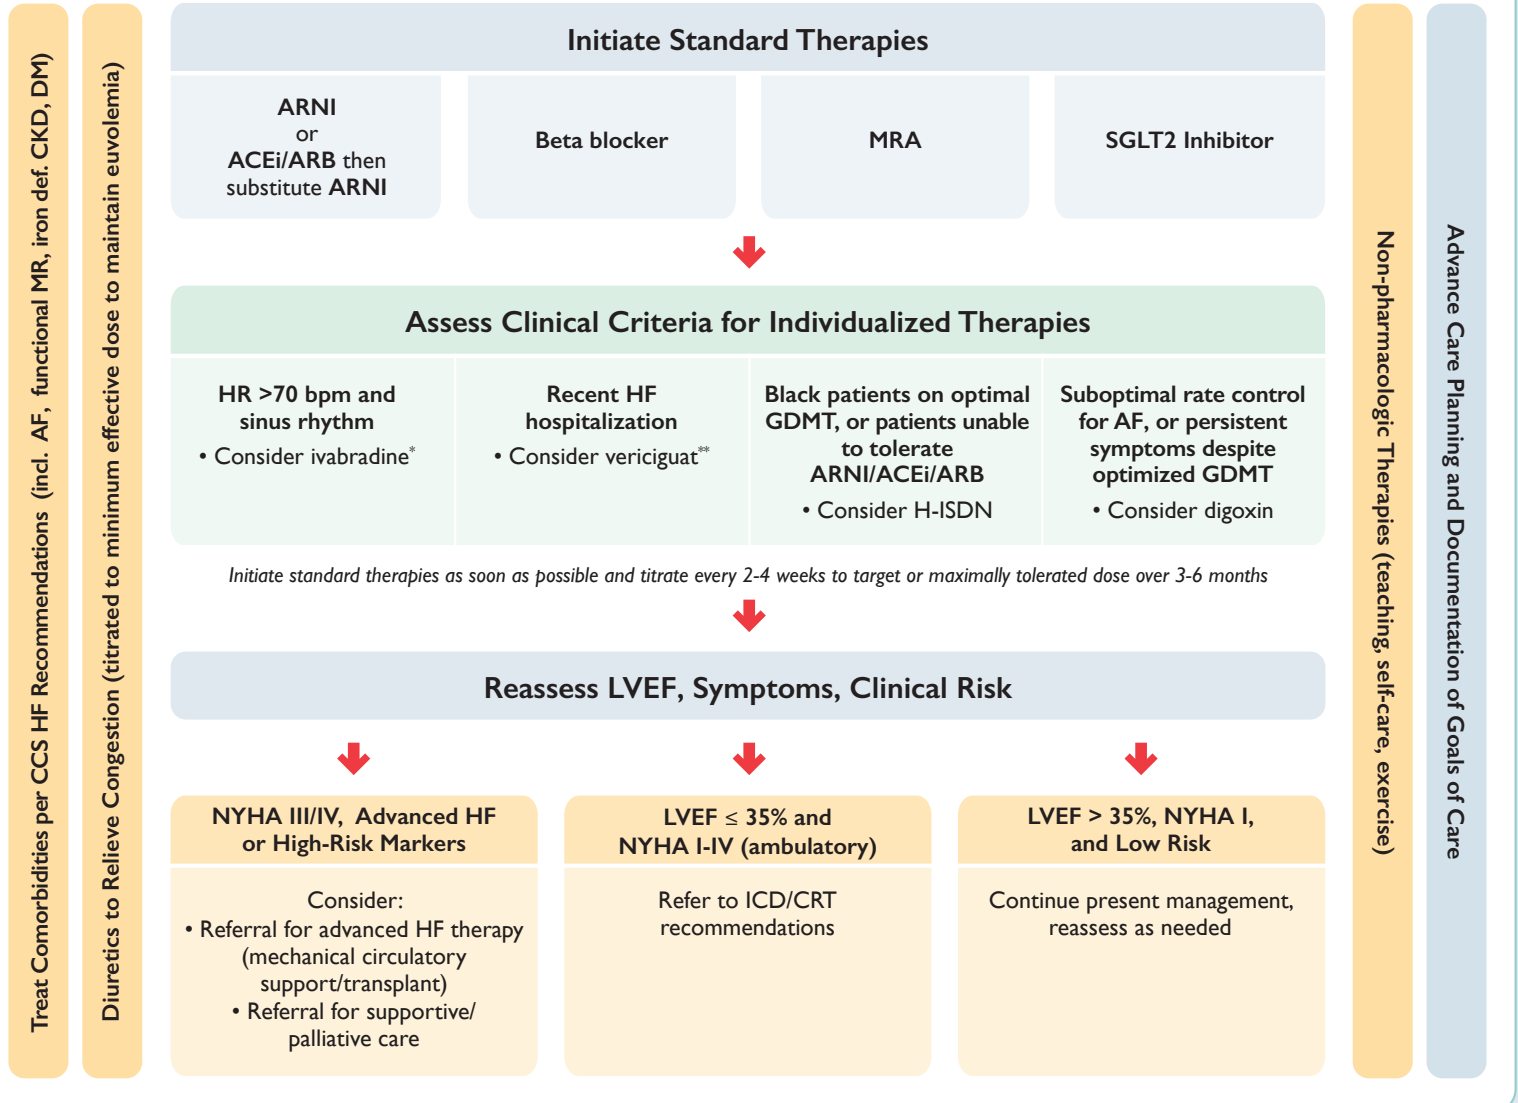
Treat Comorbidities per CCS HF Recommendations (incl. AF, functional MR, iron def. CKD, DM)

Diuretics to Relieve Congestion (titrated to minimum effective dose to maintain euvolemia)

Initiate Standard Therapies

ARNI or ACEi/ARB then substitute ARNI

Beta blocker

MRA

SGLT2 Inhibitor

Assess Clinical Criteria for Individualized Therapies

HR >70 bpm and sinus rhythm
• Consider ivabradine*

Recent HF hospitalization
• Consider vericiguat**

Black patients on optimal GDMT, or patients unable to tolerate ARNI/ACEi/ARB
• Consider H-ISDN

Suboptimal rate control for AF, or persistent symptoms despite optimized GDMT
• Consider digoxin

Initiate standard therapies as soon as possible and titrate every 2-4 weeks to target or maximally tolerated dose over 3-6 months

Reassess LVEF, Symptoms, Clinical Risk

NYHA III/IV, Advanced HF or High-Risk Markers

Consider:
• Referral for advanced HF therapy (mechanical circulatory support/transplant)
• Referral for supportive/ palliative care

LVEF ≤ 35% and NYHA I-IV (ambulatory)

Refer to ICD/CRT recommendations

LVEF > 35%, NYHA I, and Low Risk

Continue present management, reassess as needed

Non-pharmacologic Therapies (teaching, self-care, exercise)

Advance Care Planning and Documentation of Goals of Care